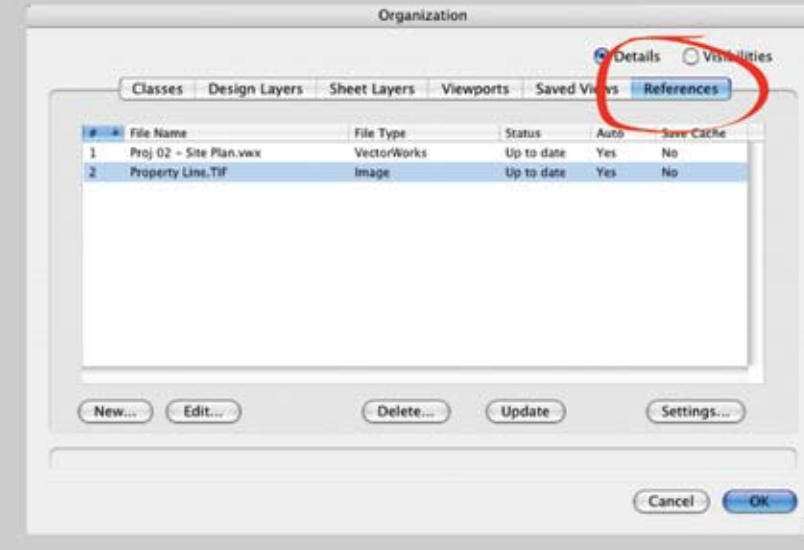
Organization

Details Visibilities

Classes | Design Layers | Sheet Layers | Viewports | Saved Views | References

| # | File Name | File Type | Status | Auto | Save Cache |
|---|---|---|---|---|---|
| 1 | Proj 02 - Site Plan.vwx | VectorWorks | Up to date | Yes | No |
| 2 | Property Line.TIF | Image | Up to date | Yes | No |

New... Edit... Delete... Update Settings...

Cancel OK